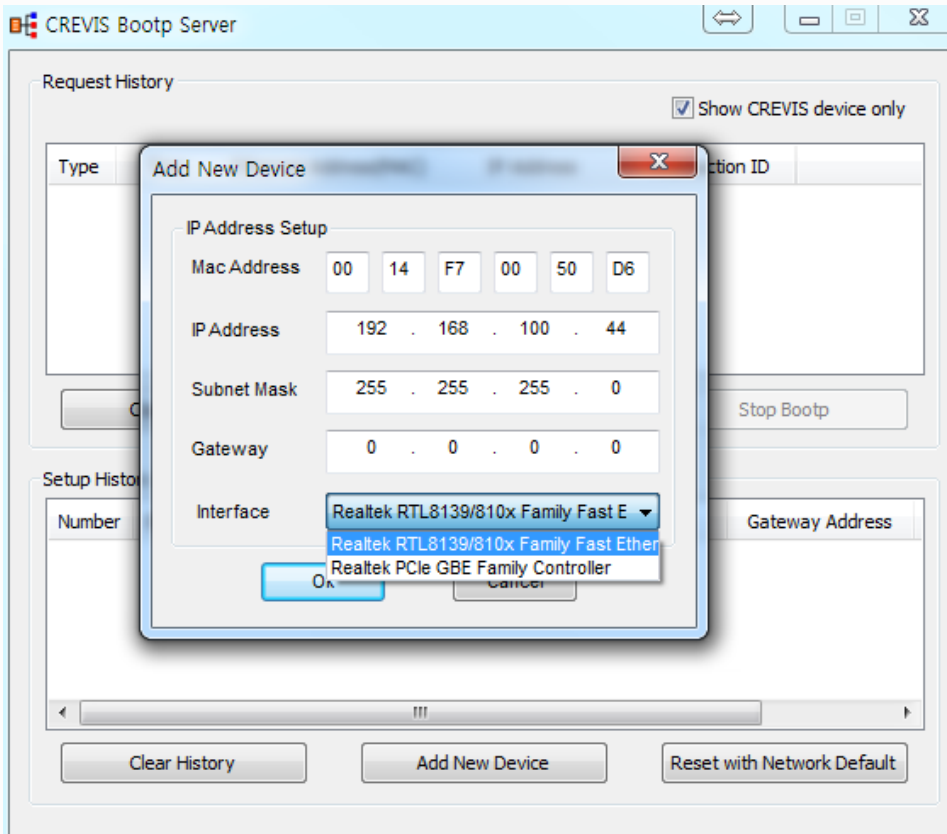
CREVIS Bootp Server

Request History

Show CREVIS device only

Type

ction ID

C

Stop Bootp

Setup Histor

Number

Gateway Address

Clear History

Add New Device

Reset with Network Default

Add New Device

IP Address Setup

Mac Address 00 14 F7 00 50 D6

IP Address 192 . 168 . 100 . 44

Subnet Mask 255 . 255 . 255 . 0

Gateway 0 . 0 . 0 . 0

Interface Realtek RTL8139/810x Family Fast E

Realtek RTL8139/810x Family Fast Ether
Realtek PCIe GBE Family Controller

Ok

Cancel